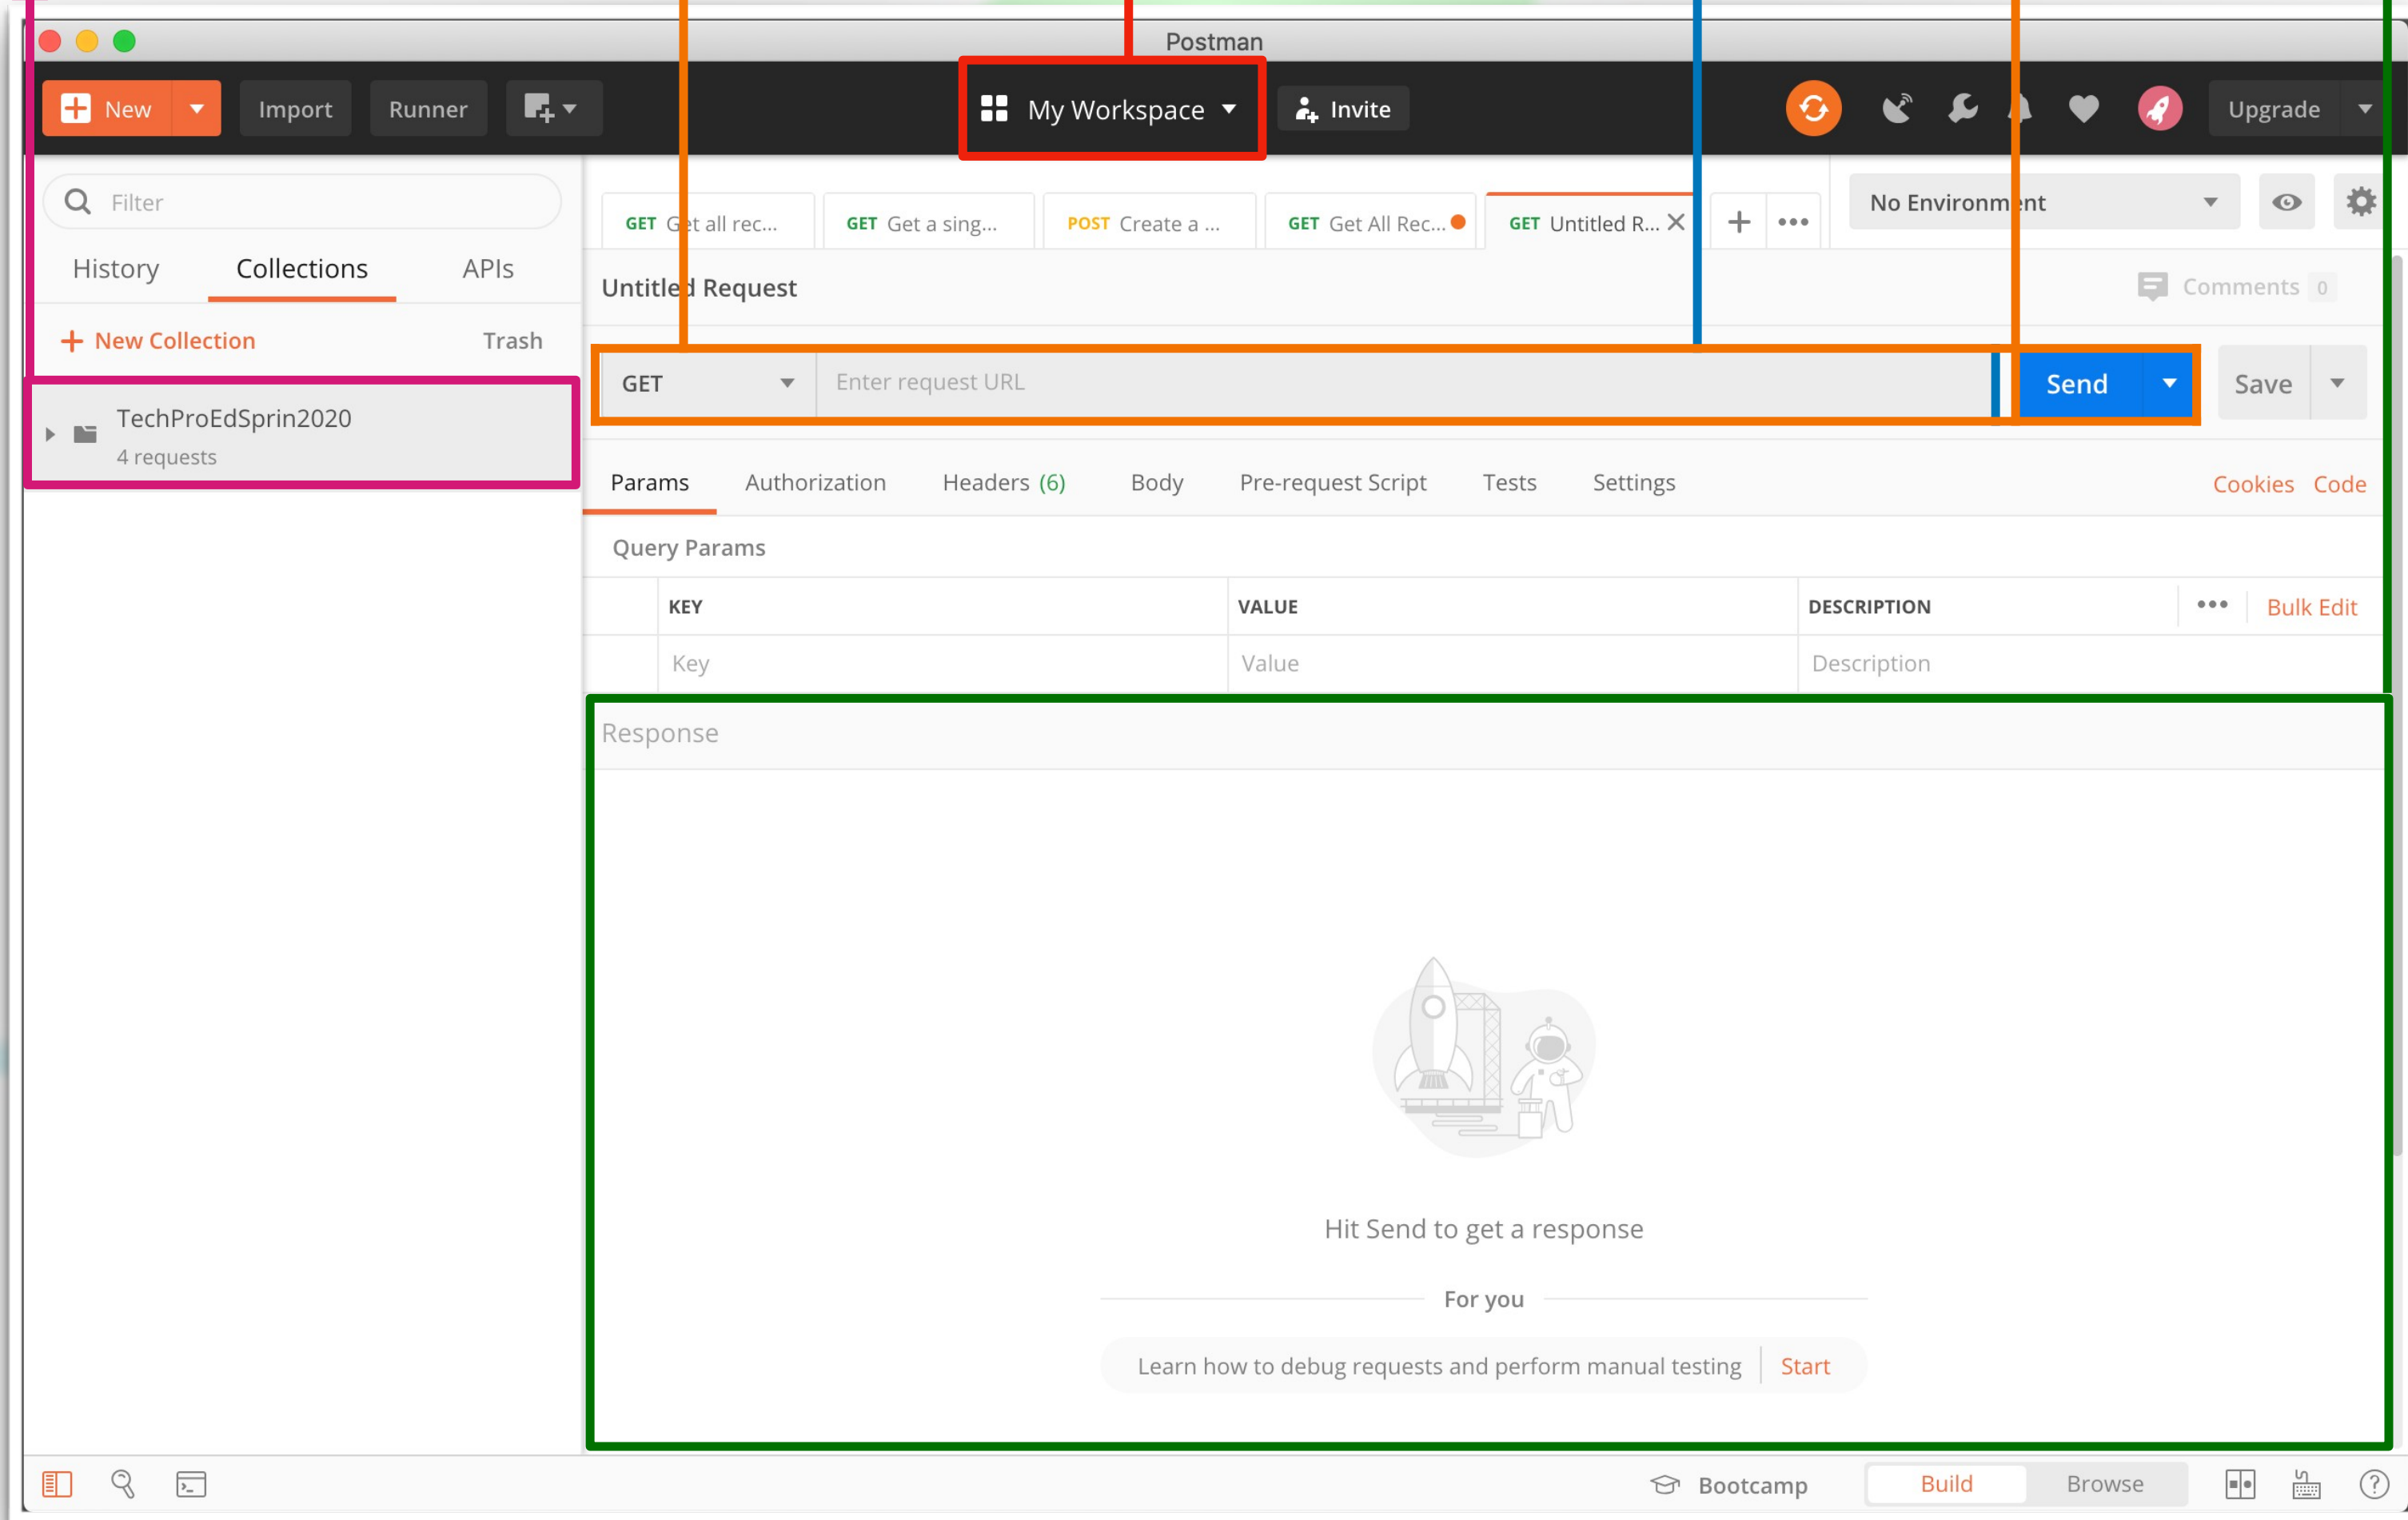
Postman

New
Import
Runner
My Workspace
Invite
Upgrade

Filter
History
Collections
APIs
New Collection
Trash
TechProEdSprin2020
4 requests

GET Get all rec...
GET Get a sing...
POST Create a ...
GET Get All Rec...
GET Untitled R...
No Environment

Untitled Request
Comments 0

GET
Enter request URL
Send
Save

Params
Authorization
Headers (6)
Body
Pre-request Script
Tests
Settings
Cookies
Code

Query Params

| | KEY | VALUE | DESCRIPTION | ••• Bulk Edit |
|---|---|---|---|---|
| | Key | Value | Description | |

Response

Hit Send to get a response

For you

Learn how to debug requests and perform manual testing
Start

Bootcamp
Build
Browse